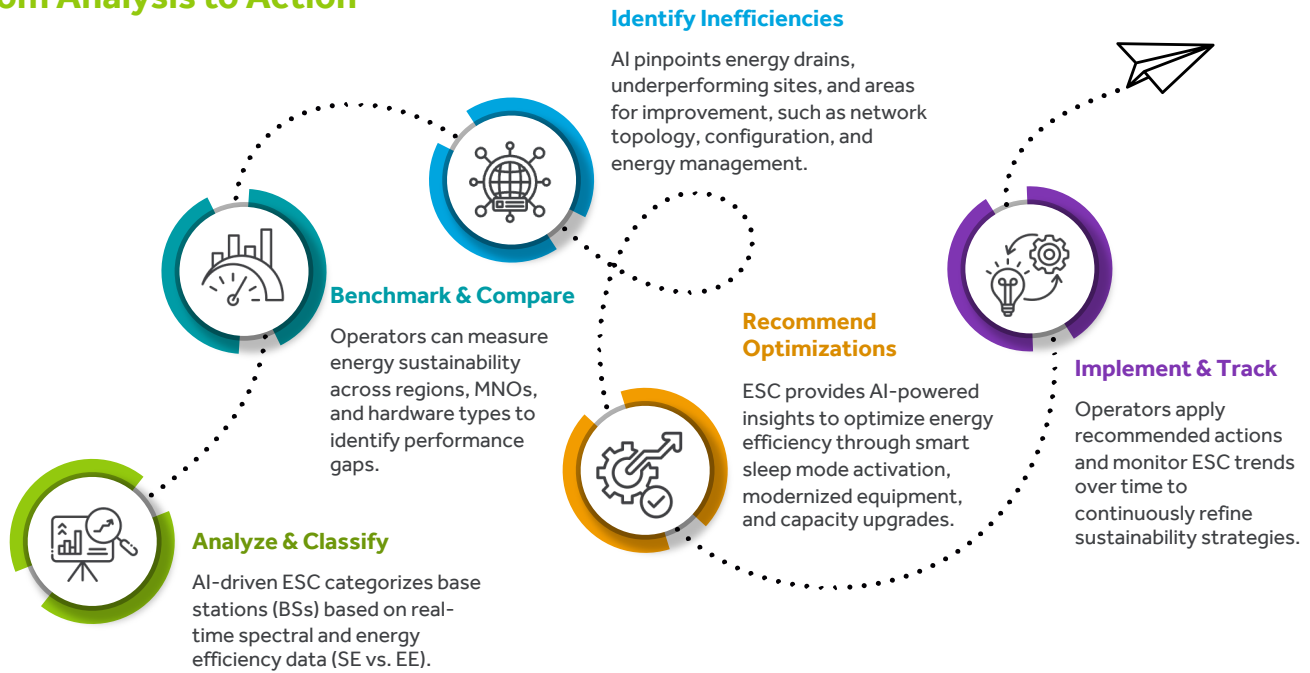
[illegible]om Analysis to Action

Identify Inefficiencies

AI pinpoints energy drains, underperforming sites, and areas for improvement, such as network topology, configuration, and energy management.

Benchmark & Compare

Operators can measure energy sustainability across regions, MNOs, and hardware types to identify performance gaps.

Recommend Optimizations

ESC provides AI-powered insights to optimize energy efficiency through smart sleep mode activation, modernized equipment, and capacity upgrades.

Implement & Track

Operators apply recommended actions and monitor ESC trends over time to continuously refine sustainability strategies.

Analyze & Classify

AI-driven ESC categorizes base stations (BSs) based on real-time spectral and energy efficiency data (SE vs. EE).